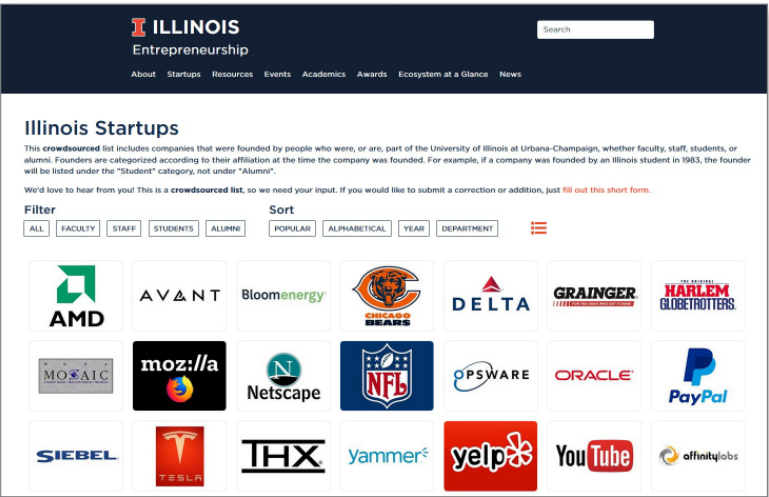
I ILLINOIS
Entrepreneurship

Search

About Startups Resources Events Academics Awards Ecosystem at a Glance News

Illinois Startups

This crowdsourced list includes companies that were founded by people who were, or are, part of the University of Illinois at Urbana-Champaign, whether faculty, staff, students, or alumni. Founders are categorized according to their affiliation at the time the company was founded. For example, if a company was founded by an Illinois student in 1983, the founder will be listed under the "Student" category, not under "Alumni".

We'd love to hear from you! This is a crowdsourced list, so we need your input. If you would like to submit a correction or addition, just fill out this short form.

Filter
ALL FACULTY STAFF STUDENTS ALUMNI

Sort
POPULAR ALPHABETICAL YEAR DEPARTMENT

AMD
AVANT
Bloomenergy
CHICAGO BEARS
DELTA
GRAINGER
THE ORIGINAL HARLEM GLOBETROTTERS
MOSAIC
moz://a
Netscape
NFL
OPSWARE
ORACLE
PayPal
SIEBEL.
TESLA
THX
yammer
yelp
YouTube
affinitylabs